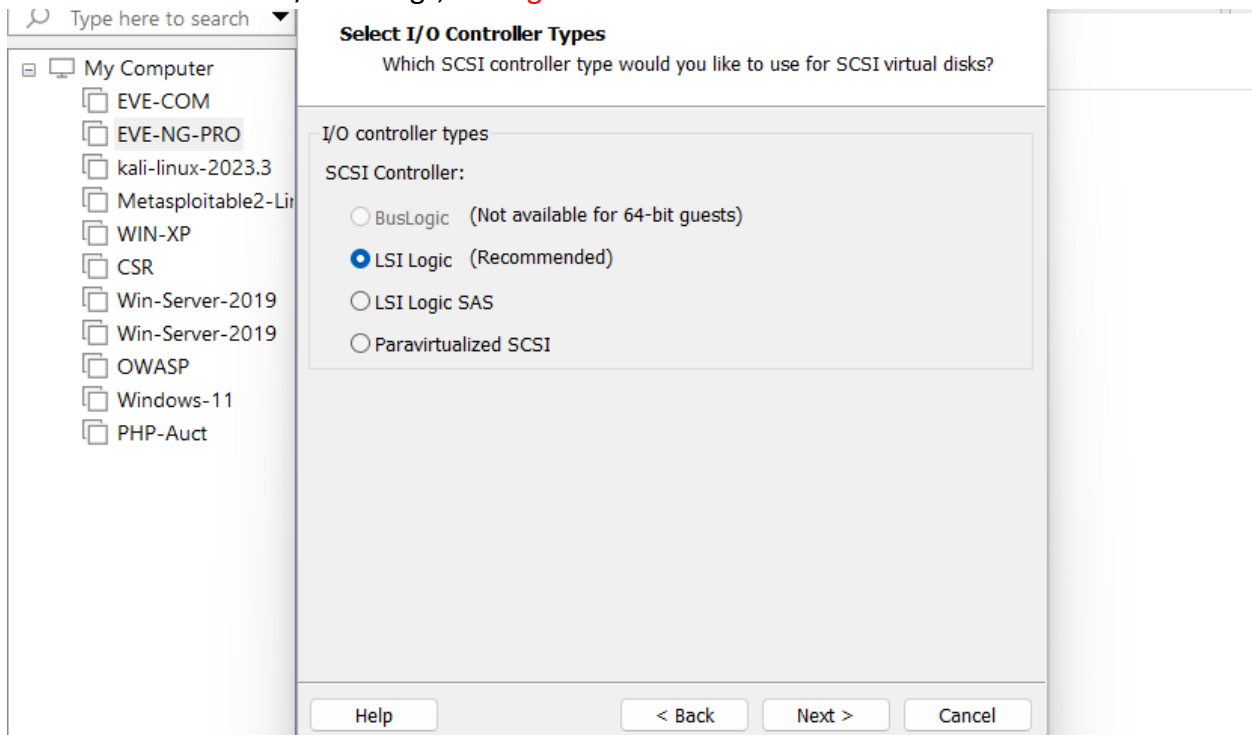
Type here to search

My Computer
EVE-COM
EVE-NG-PRO
kali-linux-2023.3
Metasploitable2-Lir
WIN-XP
CSR
Win-Server-2019
Win-Server-2019
OWASP
Windows-11
PHP-Auct

Select I/O Controller Types
Which SCSI controller type would you like to use for SCSI virtual disks?

I/O controller types
SCSI Controller:
BusLogic (Not available for 64-bit guests)
LSI Logic (Recommended)
LSI Logic SAS
Paravirtualized SCSI

Help
< Back
Next >
Cancel